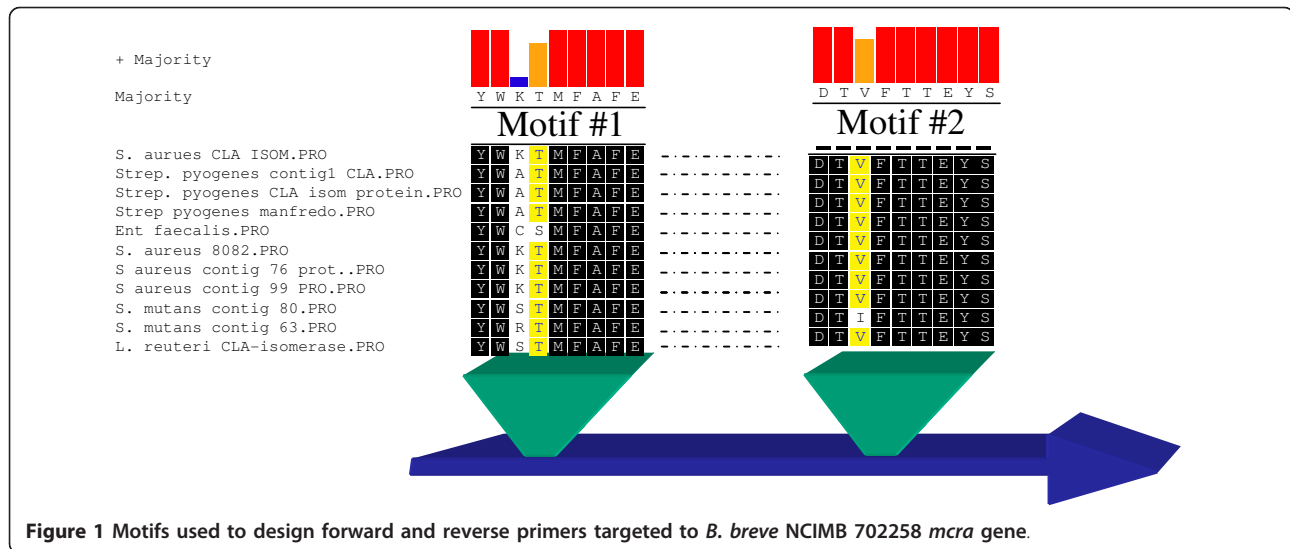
+ Majority

Majority

Y W K T M F A F E

Motif #1

D T V F T T E Y S

Motif #2

S. aurues CLA ISOM.PRO
Strep. pyogenes contig1 CLA.PRO
Strep. pyogenes CLA isom protein.PRO
Strep pyogenes manfredo.PRO
Ent faecalis.PRO
S. aureus 8082.PRO
S aureus contig 76 prot..PRO
S aureus contig 99 PRO.PRO
S. mutans contig 80.PRO
S. mutans contig 63.PRO
L. reuteri CLA-isomerase.PRO

| Y | W | K | T | M | F | A | F | E |
|---|---|---|---|---|---|---|---|---|
| Y | W | A | T | M | F | A | F | E |
| Y | W | A | T | M | F | A | F | E |
| Y | W | A | T | M | F | A | F | E |
| Y | W | C | S | M | F | A | F | E |
| Y | W | K | T | M | F | A | F | E |
| Y | W | K | T | M | F | A | F | E |
| Y | W | K | T | M | F | A | F | E |
| Y | W | S | T | M | F | A | F | E |
| Y | W | R | T | M | F | A | F | E |
| Y | W | S | T | M | F | A | F | E |

| D | T | V | F | T | T | E | Y | S |
|---|---|---|---|---|---|---|---|---|
| D | T | V | F | T | T | E | Y | S |
| D | T | V | F | T | T | E | Y | S |
| D | T | V | F | T | T | E | Y | S |
| D | T | V | F | T | T | E | Y | S |
| D | T | V | F | T | T | E | Y | S |
| D | T | V | F | T | T | E | Y | S |
| D | T | V | F | T | T | E | Y | S |
| D | T | I | F | T | T | E | Y | S |
| D | T | V | F | T | T | E | Y | S |

**Figure 1 Motifs used to design forward and reverse primers targeted to *B. breve* NCIMB 702258 *mcra* gene.**